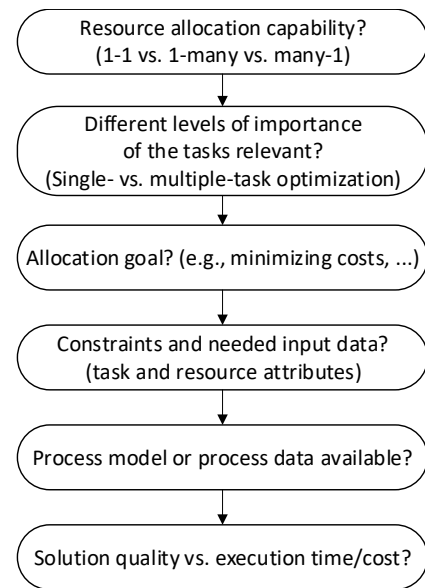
Resource allocation capability?
(1-1 vs. 1-many vs. many-1)

Different levels of importance of the tasks relevant?
(Single- vs. multiple-task optimization)

Allocation goal? (e.g., minimizing costs, ...)

Constraints and needed input data?
(task and resource attributes)

Process model or process data available?

Solution quality vs. execution time/cost?